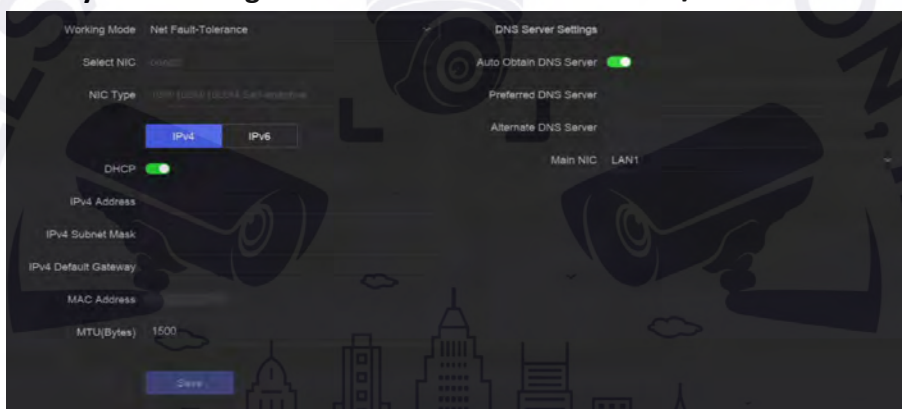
Working Mode Net Fault-Tolerance

Select NIC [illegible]

NIC Type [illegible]

IPv4 IPv6

DHCP

IPv4 Address

IPv4 Subnet Mask

IPv4 Default Gateway

MAC Address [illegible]

MTU(Bytes) 1500

Save

DNS Server Settings

Auto Obtain DNS Server

Preferred DNS Server

Alternate DNS Server

Main NIC LAN1